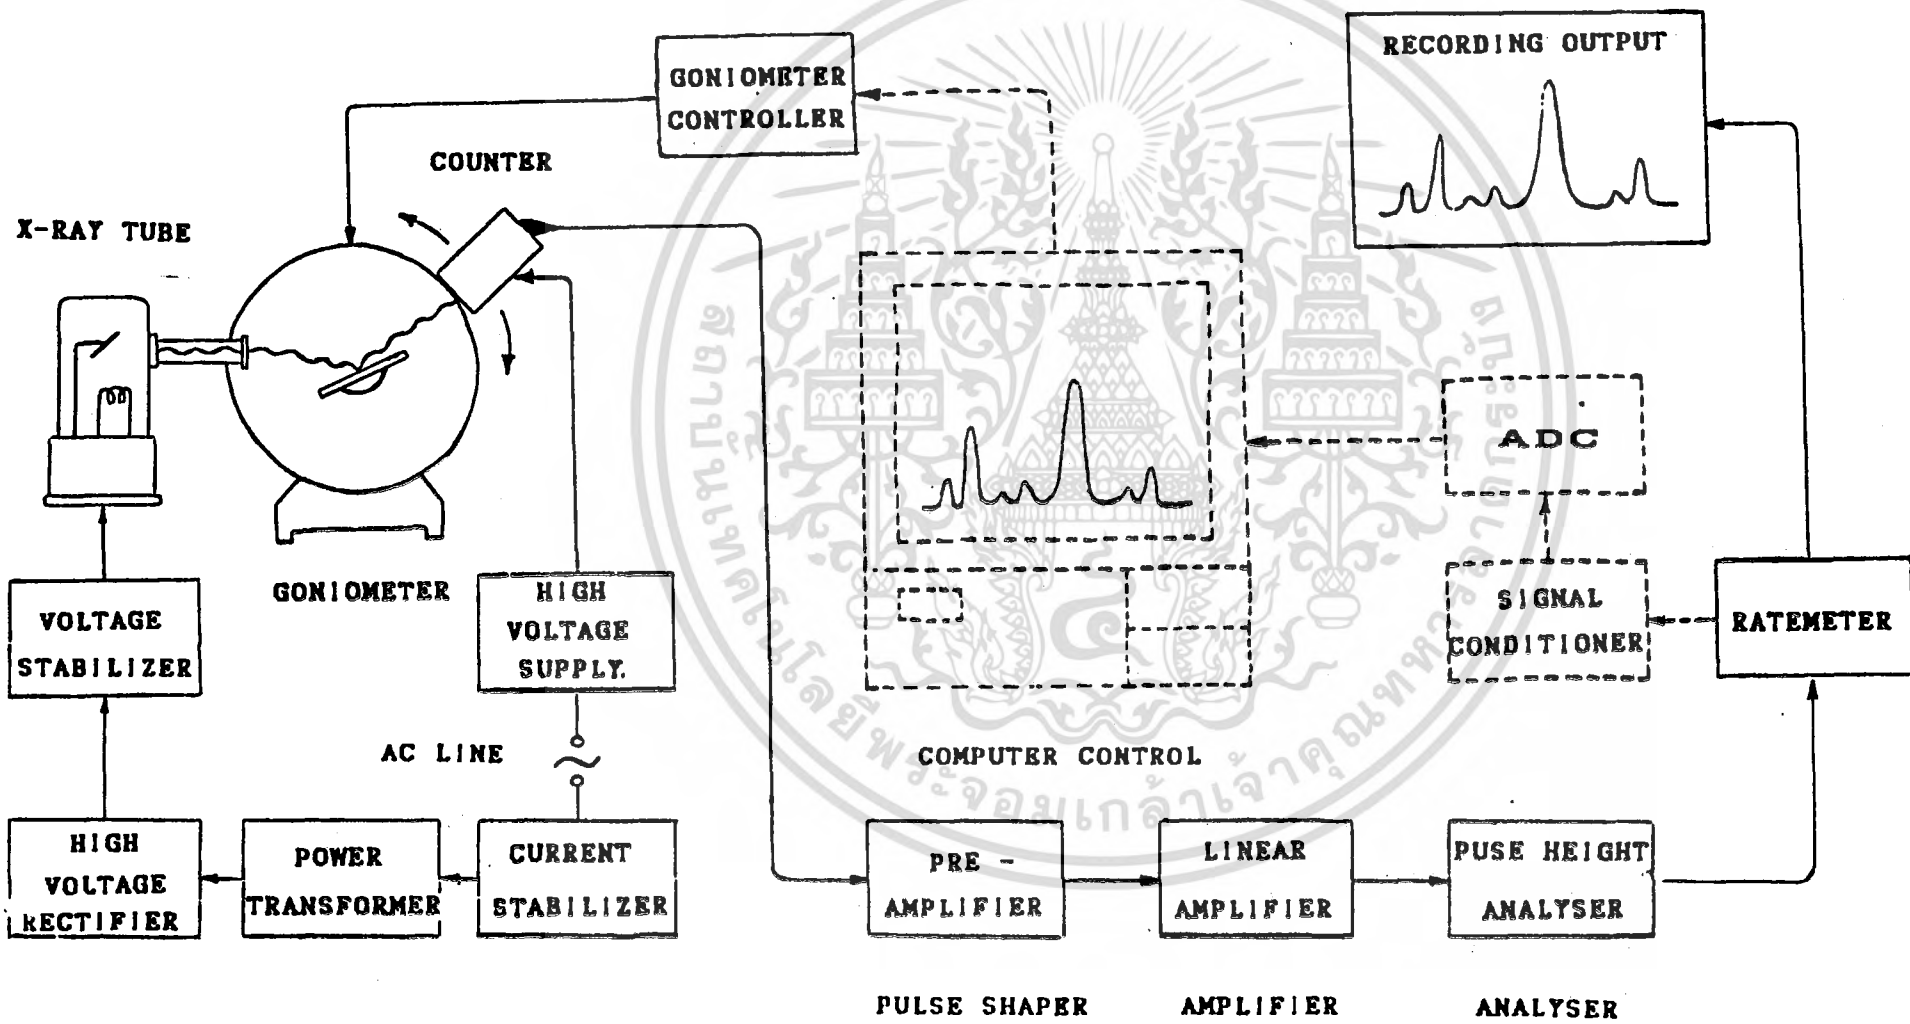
GONIOMETER CONTROLLER

RECORDING OUTPUT

COUNTER

X-RAY TUBE

GONIOMETER

HIGH VOLTAGE SUPPLY.

VOLTAGE STABILIZER

AC LINE

ADC

SIGNAL CONDITIONER

RATEMETER

COMPUTER CONTROL

HIGH VOLTAGE RECTIFIER

POWER TRANSFORMER

CURRENT STABILIZER

PRE - AMPLIFIER

LINEAR AMPLIFIER

PUSE HEIGHT ANALYSER

PULSE SHAPER

AMPLIFIER

ANALYSER